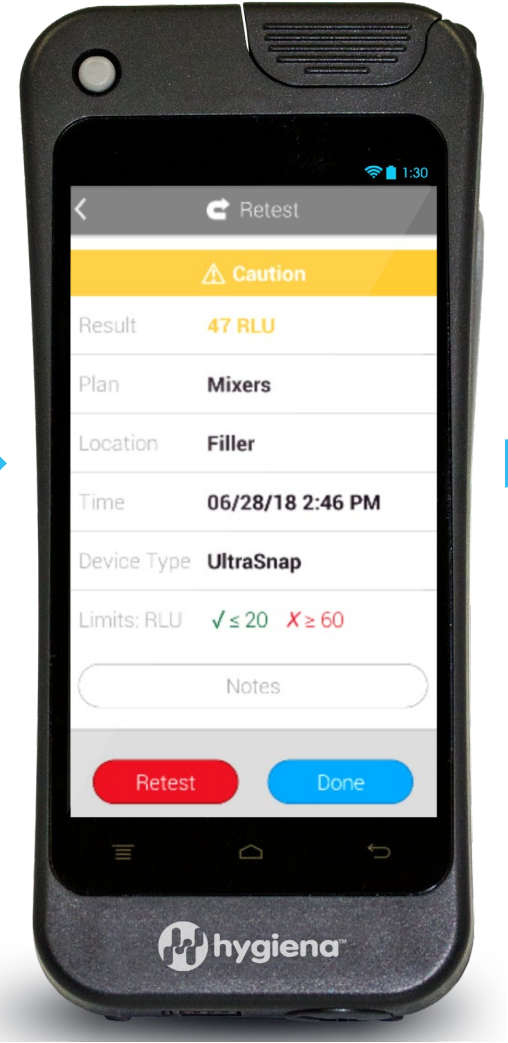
1:30

Retest

⚠ Caution

| Result | 47 RLU |
|---|---|
| Plan | Mixers |
| Location | Filler |
| Time | 06/28/18 2:46 PM |
| Device Type | UltraSnap |
| Limits: RLU | ✓ ≤ 20 ✗ ≥ 60 |

Notes

Retest

Done

hygiena™